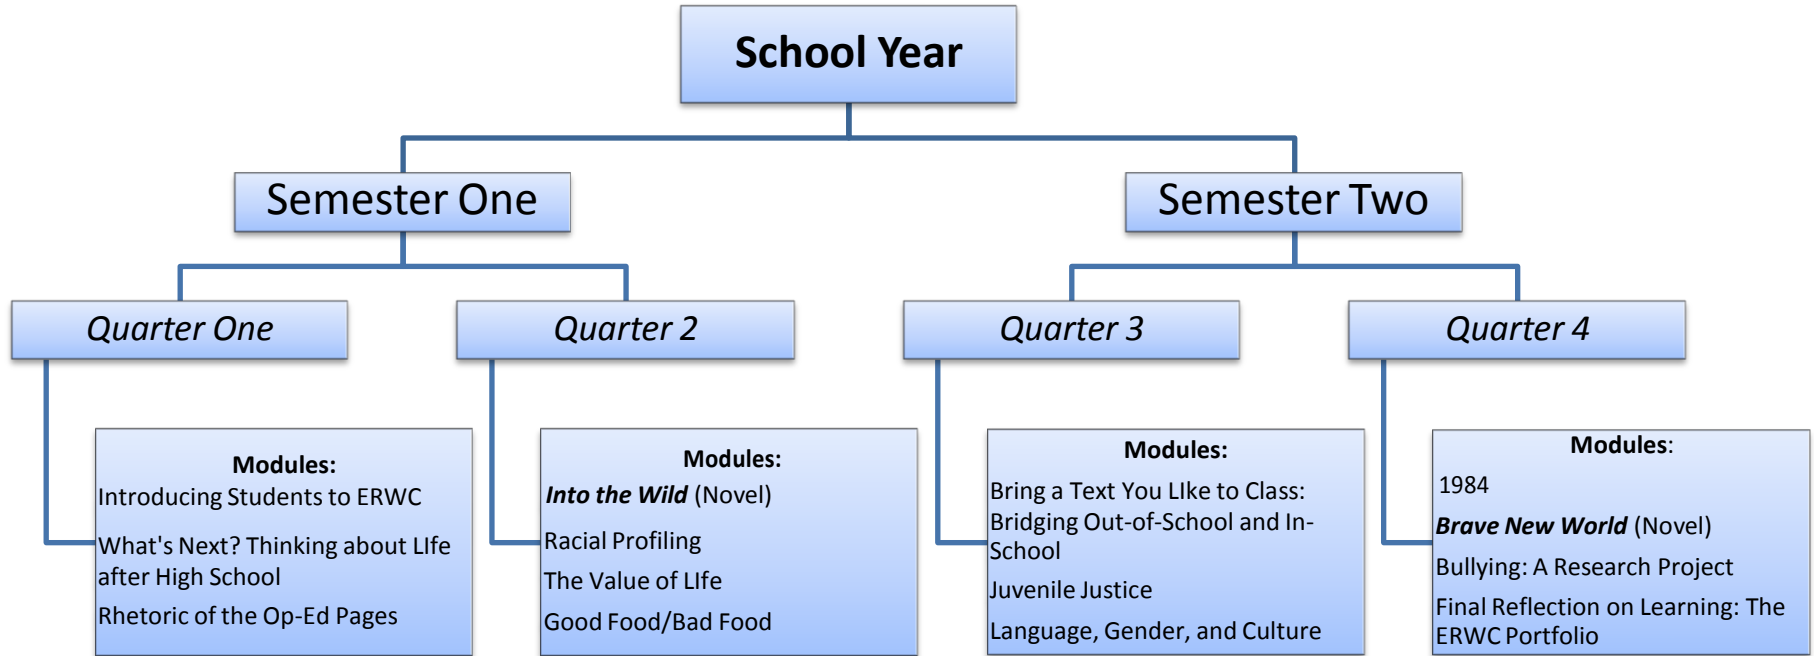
School Year

Semester One

Semester Two

Quarter One

Quarter 2

Quarter 3

Quarter 4

Modules:
Introducing Students to ERWC

What's Next? Thinking about LIfe after High School

Rhetoric of the Op-Ed Pages

Modules:
*Into the Wild* (Novel)

Racial Profiling

The Value of LIfe

Good Food/Bad Food

Modules:
Bring a Text You LIke to Class: Bridging Out-of-School and In-School

Juvenile Justice

Language, Gender, and Culture

Modules:
1984

*Brave New World* (Novel)

Bullying: A Research Project

Final Reflection on Learning: The ERWC Portfolio